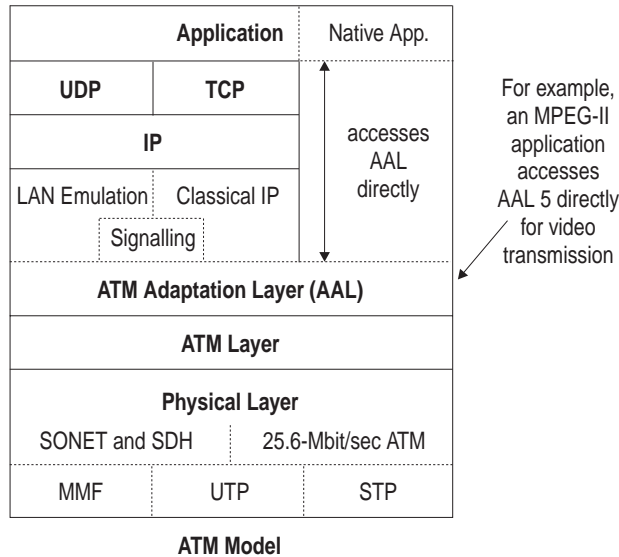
Application

Native App.

UDP

TCP

IP

accesses AAL directly

LAN Emulation

Classical IP

Signalling

For example, an MPEG-II application accesses AAL 5 directly for video transmission

ATM Adaptation Layer (AAL)

ATM Layer

Physical Layer

SONET and SDH

25.6-Mbit/sec ATM

MMF

UTP

STP

ATM Model